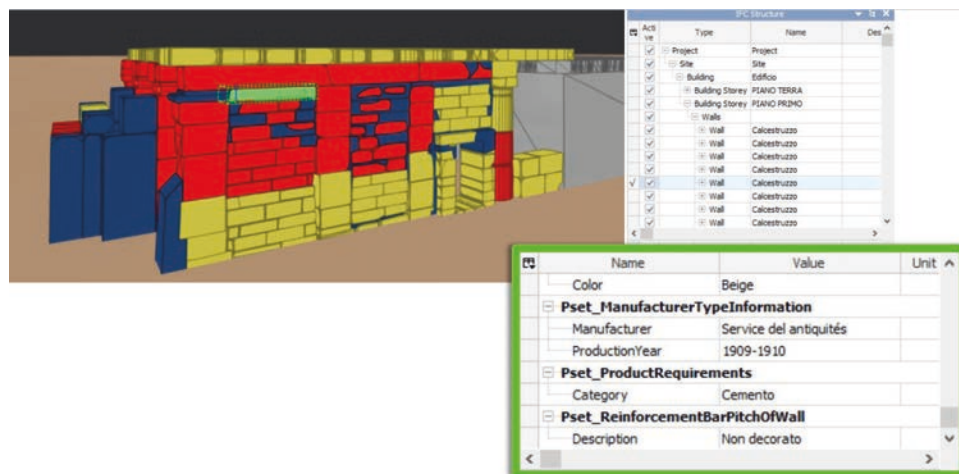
IFC Structure

| Active | Type | Name | Des |
|---|---|---|---|
| ☑ | Project | Project | |
| ☑ | Site | Site | |
| ☑ | Building | Edificio | |
| ☑ | Building Storey | PIANO TERRA | |
| ☑ | Building Storey | PIANO PRIMO | |
| ☑ | Walls | | |
| ☑ | Wall | Calcestruzzo | |
| ☑ | Wall | Calcestruzzo | |
| ☑ | Wall | Calcestruzzo | |
| ☑ | Wall | Calcestruzzo | |
| √ ☑ | Wall | Calcestruzzo | |
| ☑ | Wall | Calcestruzzo | |
| ☑ | Wall | Calcestruzzo | |
| ☑ | Wall | Calcestruzzo | |

| Name | Value | Unit |
|---|---|---|
| Color | Beige | |
| Pset_ManufacturerTypeInformation | | |
| Manufacturer | Service del antiquités | |
| ProductionYear | 1909-1910 | |
| Pset_ProductRequirements | | |
| Category | Cemento | |
| Pset_ReinforcementBarPitchOfWall | | |
| Description | Non decorato | |